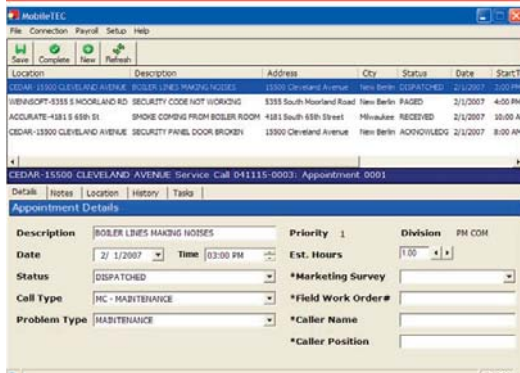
MobileTEC

File Connection Payroll Setup Help

Save Complete New Refresh

| Location | Description | Address | City | Status | Date | StartT |
|---|---|---|---|---|---|---|
| CEDAR-15500 CLEVELAND AVENUE | BOILER LINES MAKING NOISES | 15500 Cleveland Avenue | New Berlin | DISPATCHED | 2/1/2007 | 3:00 PM |
| WENNSOFT-5355 S MOORLAND RD | SECURITY CODE NOT WORKING | 5355 South Moorland Road | New Berlin | PAGED | 2/1/2007 | 4:00 PM |
| ACCURATE-4181 S 65th St | SMOKE COMING FROM BOILER ROOM | 4181 South 65th Street | Milwaukee | RECEIVED | 2/1/2007 | 10:00 A |
| CEDAR-15500 CLEVELAND AVENUE | SECURITY PANEL DOOR BROKEN | 15500 Cleveland Avenue | New Berlin | ACKNOWLEDG | 2/1/2007 | 8:00 AM |

CEDAR-15500 CLEVELAND AVENUE Service Call 041115-0003: Appointment 0001

Details Notes Location History Tasks

Appointment Details

Description BOILER LINES MAKING NOISES

Date 2/ 1/2007 Time 03:00 PM

Status DISPATCHED

Call Type MC - MAINTENANCE

Problem Type MAINTENANCE

Priority 1

Division PM COM

Est. Hours 1.00

*Marketing Survey

*Field Work Order#

*Caller Name

*Caller Position